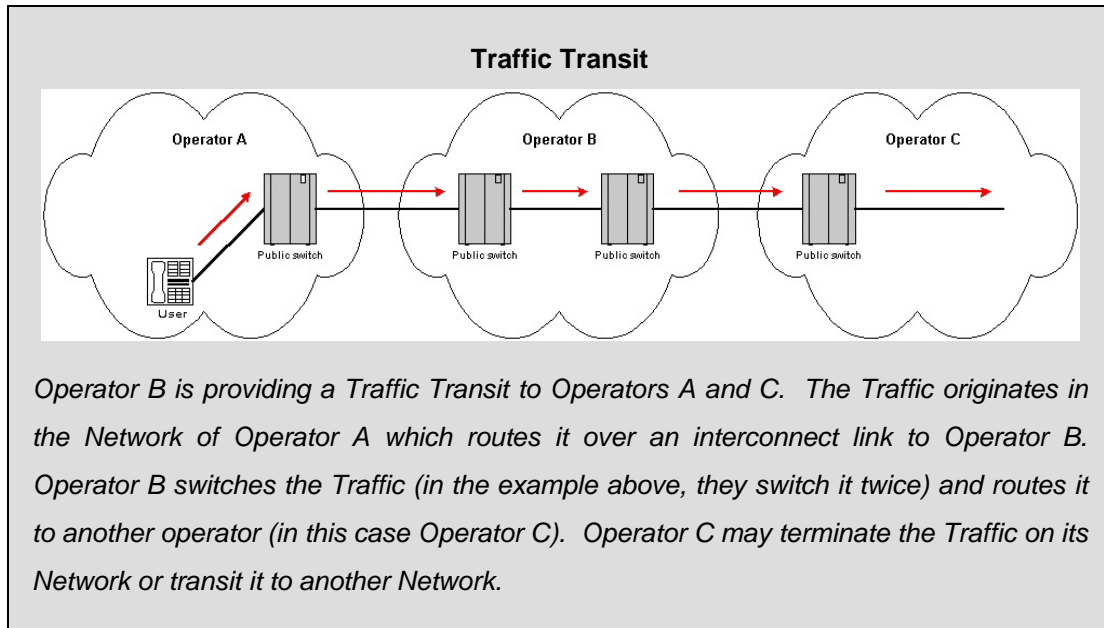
**Traffic Transit**

Operator A

Operator B

Operator C

Public switch

Public switch

Public switch

Public switch

User

*Operator B is providing a Traffic Transit to Operators A and C. The Traffic originates in the Network of Operator A which routes it over an interconnect link to Operator B. Operator B switches the Traffic (in the example above, they switch it twice) and routes it to another operator (in this case Operator C). Operator C may terminate the Traffic on its Network or transit it to another Network.*